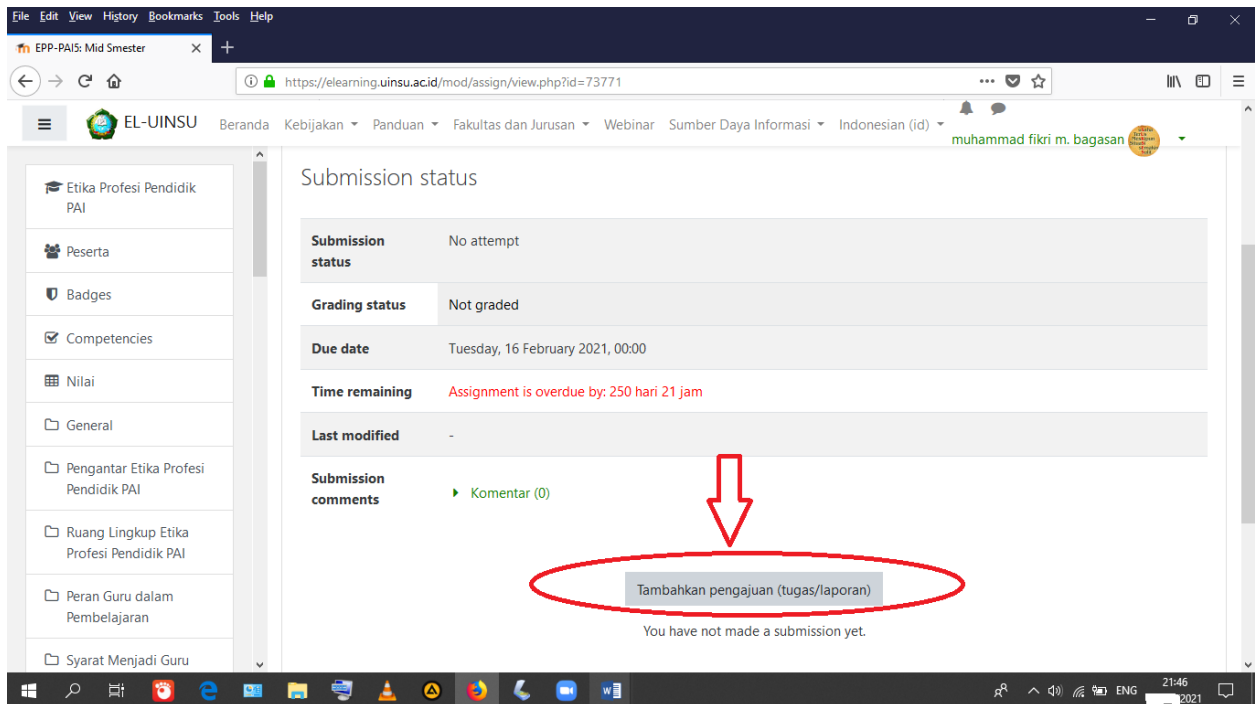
File Edit View History Bookmarks Tools Help

EPP-PAI5: Mid Smester

https://elearning.uinsu.ac.id/mod/assign/view.php?id=73771

EL-UINSU Beranda Kebijakan Panduan Fakultas dan Jurusan Webinar Sumber Daya Informasi Indonesian (id) muhammad fikri m. bagasan

Etika Profesi Pendidik PAI

Peserta

Badges

Competencies

Nilai

General

Pengantar Etika Profesi Pendidik PAI

Ruang Lingkup Etika Profesi Pendidik PAI

Peran Guru dalam Pembelajaran

Syarat Menjadi Guru

Submission status

| Submission status | No attempt |
|---|---|
| Grading status | Not graded |
| Due date | Tuesday, 16 February 2021, 00:00 |
| Time remaining | Assignment is overdue by: 250 hari 21 jam |
| Last modified | - |
| Submission comments | Komentar (0) |

Tambahkan pengajuan (tugas/laporan)

You have not made a submission yet.

ENG 21:46 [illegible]2021